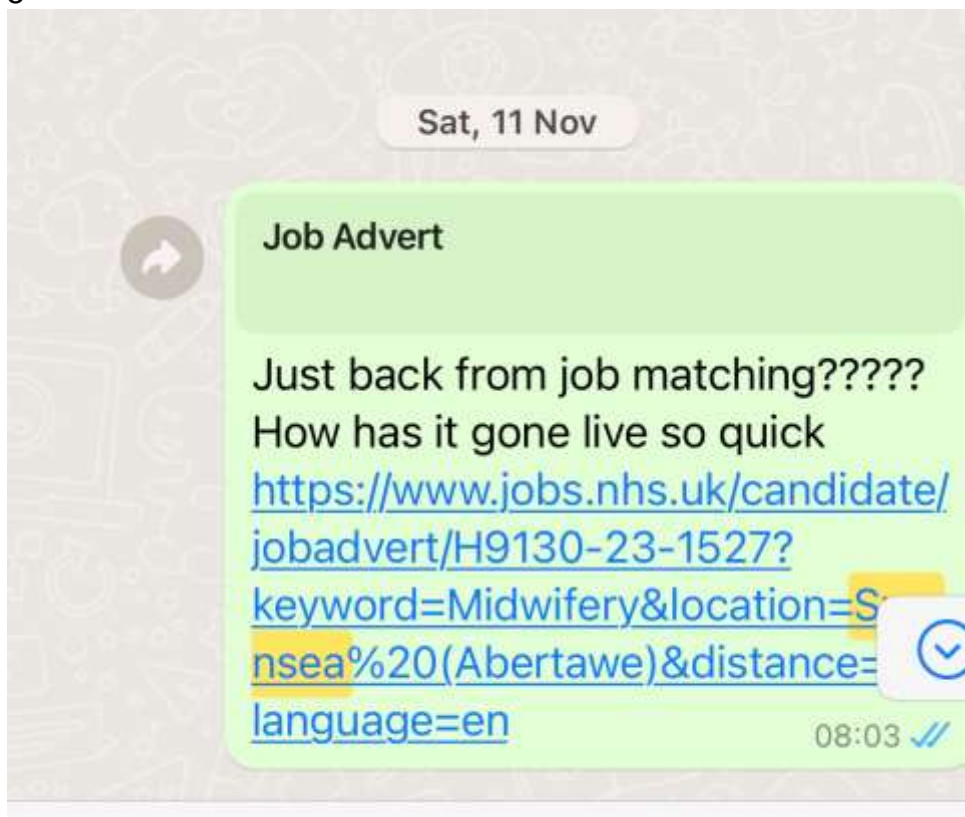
Sat, 11 Nov

Job Advert

Just back from job matching????? How has it gone live so quick https://www.jobs.nhs.uk/candidate/jobadvert/H9130-23-1527?keyword=Midwifery&location=S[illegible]nsea%20(Abertawe)&distance=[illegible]language=en

08:03